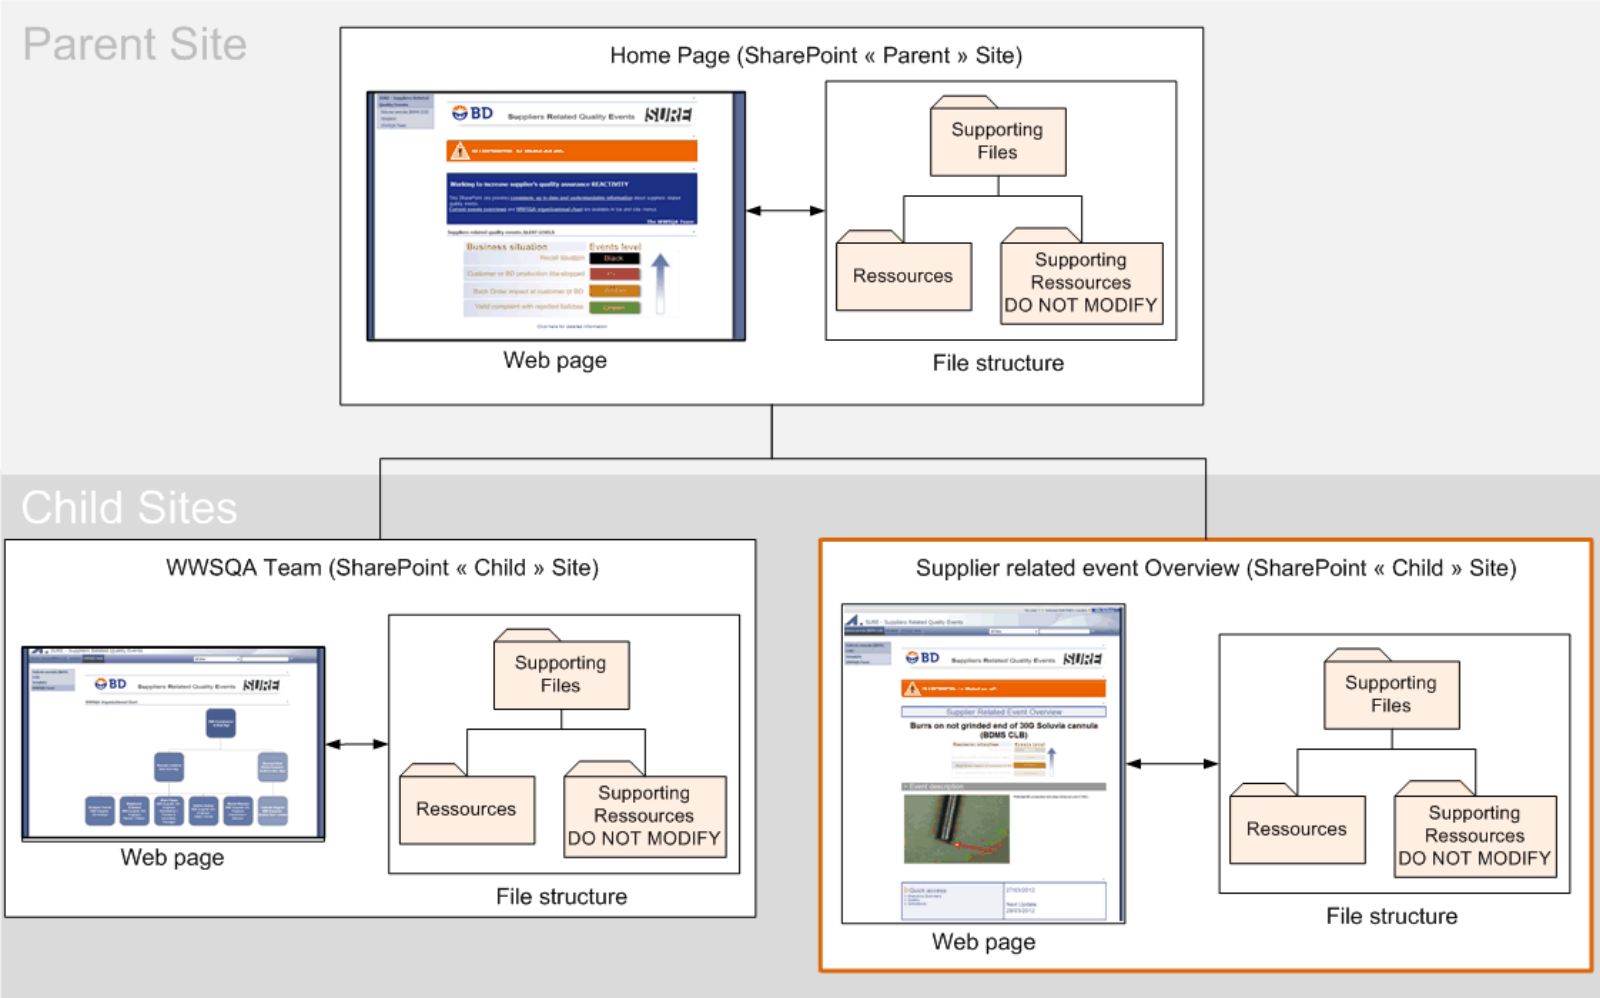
Parent Site

Home Page (SharePoint « Parent » Site)

BD Suppliers Related Quality Events SURE

Working to increase supplier's quality assurance REACTIVITY

Business situation

Events level

Black

Red

Orange

Green

Web page

Supporting Files

Ressources

Supporting Ressources DO NOT MODIFY

File structure

Child Sites

WWSQA Team (SharePoint « Child » Site)

BD Suppliers Related Quality Events SURE

Web page

Supporting Files

Ressources

Supporting Ressources DO NOT MODIFY

File structure

Supplier related event Overview (SharePoint « Child » Site)

BD Suppliers Related Quality Events SURE

Supplier Related Event Overview

Burrs on not grinded end of 30G Soluvia cannula (BDMS CLB)

Event description

Quick access

Web page

Supporting Files

Ressources

Supporting Ressources DO NOT MODIFY

File structure